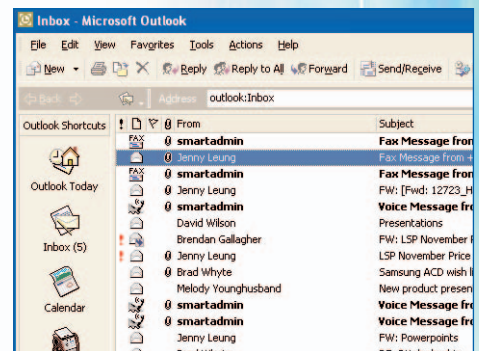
Inbox - Microsoft Outlook

File Edit View Favorites Tools Actions Help

New Reply Reply to All Forward Send/Receive

Back Address outlook:Inbox

Outlook Shortcuts

Outlook Today

Inbox (5)

Calendar

| ! | | | | From | Subject |
|---|---|---|---|---|---|
| | FAX | | | smartadmin | Fax Message from |
| | | | | Jenny Leung | Fax Message from + |
| | FAX | | | smartadmin | Fax Message fro |
| | | | | Jenny Leung | FW: [Fwd: 12723_H |
| | | | | smartadmin | Voice Message fro |
| | | | | David Wilson | Presentations |
| ! | | | | Brendan Gallagher | FW: LSP November F |
| ! | | | | Jenny Leung | LSP November Price |
| | | | | Brad Whyte | Samsung ACD wish l |
| | | | | Melody Younghusband | New product presen |
| | | | | smartadmin | Voice Message fro |
| | | | | smartadmin | Voice Message fro |
| | | | | Jenny Leung | FW: Powerpoints |